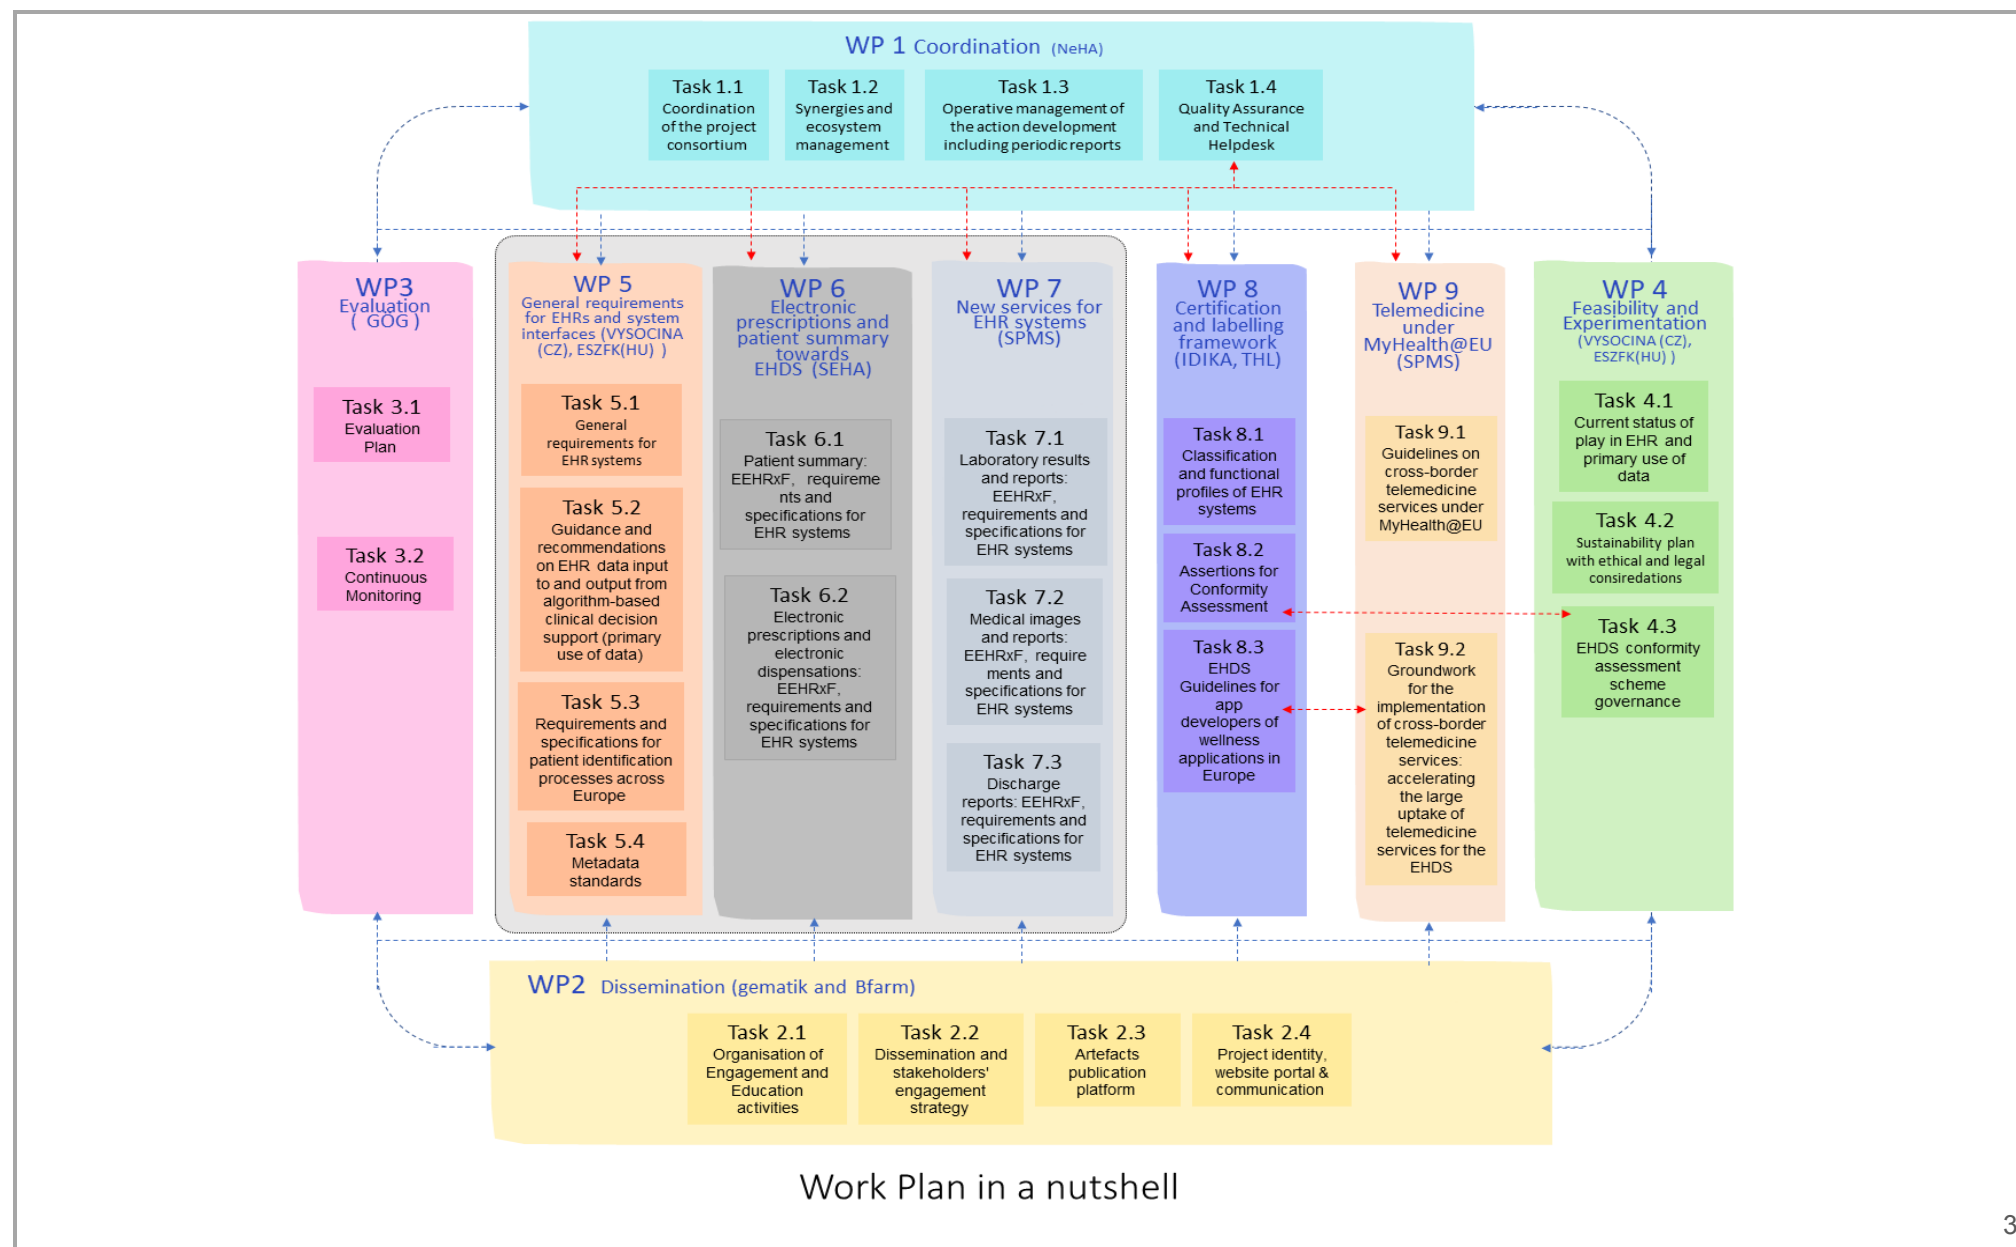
WP 1 Coordination (NeHA)

Task 1.1
Coordination of the project consortium

Task 1.2
Synergies and ecosystem management

Task 1.3
Operative management of the action development including periodic reports

Task 1.4
Quality Assurance and Technical Helpdesk

WP3
Evaluation
( GÖG )

Task 3.1
Evaluation Plan

Task 3.2
Continuous Monitoring

WP 5
General requirements for EHRs and system interfaces (VYSOCINA (CZ), ESZFK(HU) )

Task 5.1
General requirements for EHR systems

Task 5.2
Guidance and recommendations on EHR data input to and output from algorithm-based clinical decision support (primary use of data)

Task 5.3
Requirements and specifications for patient identification processes across Europe

Task 5.4
Metadata standards

WP 6
Electronic prescriptions and patient summary towards EHDS (SEHA)

Task 6.1
Patient summary: EEHRxF, requirements and specifications for EHR systems

Task 6.2
Electronic prescriptions and electronic dispensations: EEHRxF, requirements and specifications for EHR systems

WP 7
New services for EHR systems
(SPMS)

Task 7.1
Laboratory results and reports: EEHRxF, requirements and specifications for EHR systems

Task 7.2
Medical images and reports: EEHRxF, requirements and specifications for EHR systems

Task 7.3
Discharge reports: EEHRxF, requirements and specifications for EHR systems

WP 8
Certification and labelling framework
(IDIKA, THL)

Task 8.1
Classification and functional profiles of EHR systems

Task 8.2
Assertions for Conformity Assessment

Task 8.3
EHDS Guidelines for app developers of wellness applications in Europe

WP 9
Telemedicine under MyHealth@EU
(SPMS)

Task 9.1
Guidelines on cross-border telemedicine services under MyHealth@EU

Task 9.2
Groundwork for the implementation of cross-border telemedicine services: accelerating the large uptake of telemedicine services for the EHDS

WP 4
Feasibility and Experimentation
(VYSOCINA (CZ), ESZFK(HU) )

Task 4.1
Current status of play in EHR and primary use of data

Task 4.2
Sustainability plan with ethical and legal consireddations

Task 4.3
EHDS conformity assessment scheme governance

WP2 Dissemination (gematik and Bfarm)

Task 2.1
Organisation of Engagement and Education activities

Task 2.2
Dissemination and stakeholders' engagement strategy

Task 2.3
Artefacts publication platform

Task 2.4
Project identity, website portal & communication

Work Plan in a nutshell

3